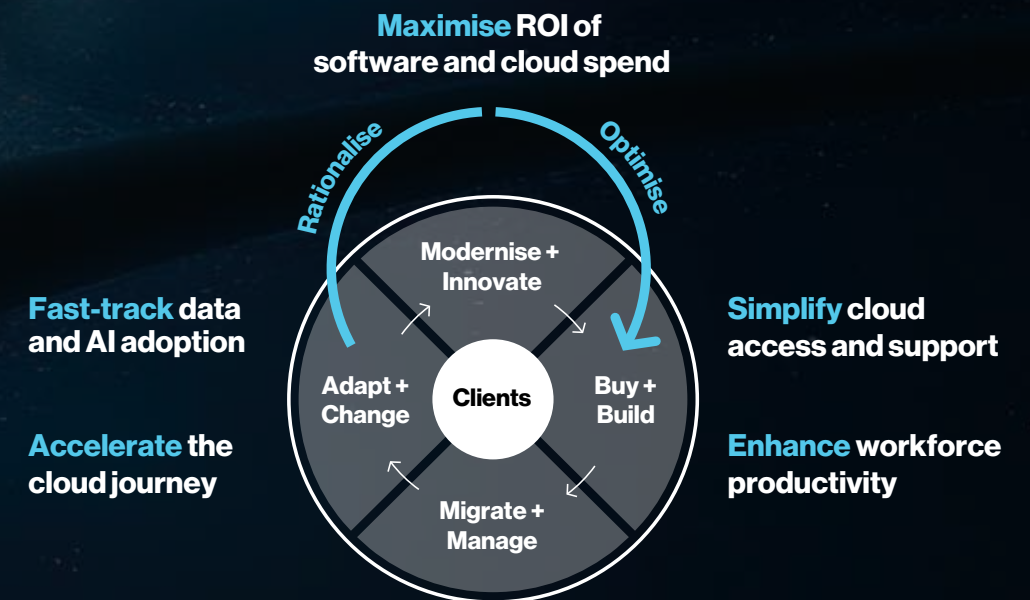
Maximise ROI of software and cloud spend

Rationalise

Optimise

Fast-track data and AI adoption

Accelerate the cloud journey

Modernise + Innovate

Adapt + Change

Clients

Buy + Build

Migrate + Manage

Simplify cloud access and support

Enhance workforce productivity